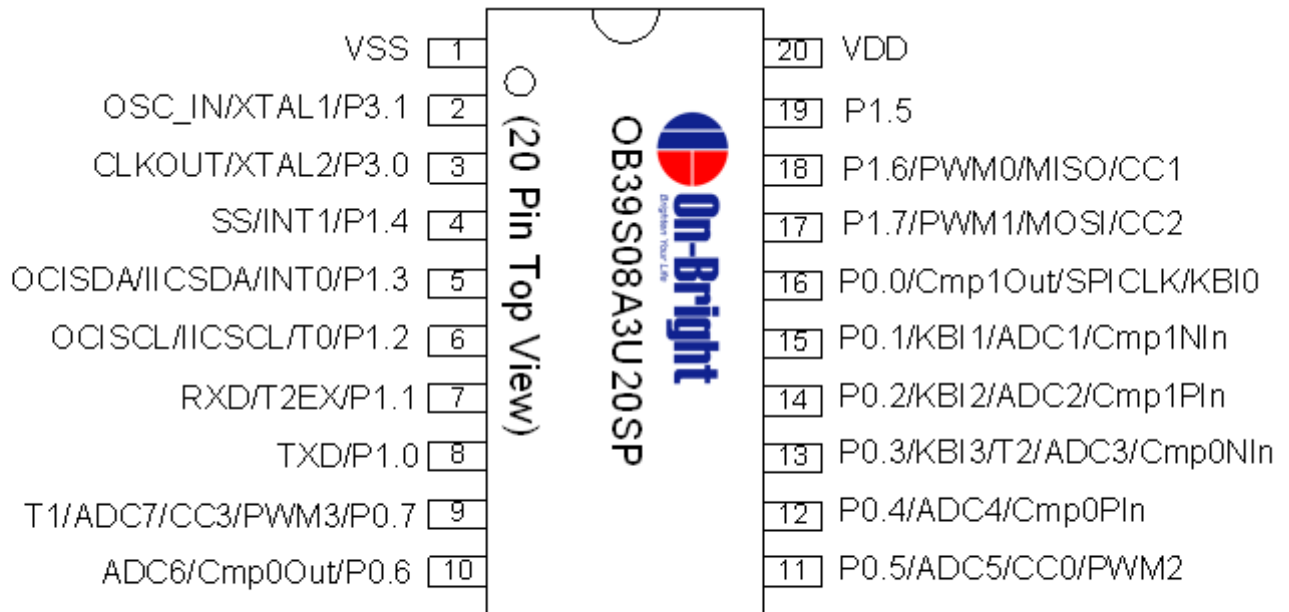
VSS 1
OSC_IN/XTAL1/P3.1 2
CLKOUT/XTAL2/P3.0 3
SS/INT1/P1.4 4
OCISDA/IICSDA/INT0/P1.3 5
OCISCL/IICSCL/T0/P1.2 6
RXD/T2EX/P1.1 7
TXD/P1.0 8
T1/ADC7/CC3/PWM3/P0.7 9
ADC6/Cmp0Out/P0.6 10

(20 Pin Top View)
OB39S08A3U20SP
On-Bright
Brighten Your Life

20 VDD
19 P1.5
18 P1.6/PWM0/MISO/CC1
17 P1.7/PWM1/MOSI/CC2
16 P0.0/Cmp1Out/SPICLK/KBI0
15 P0.1/KBI1/ADC1/Cmp1NIn
14 P0.2/KBI2/ADC2/Cmp1PIn
13 P0.3/KBI3/T2/ADC3/Cmp0NIn
12 P0.4/ADC4/Cmp0PIn
11 P0.5/ADC5/CC0/PWM2